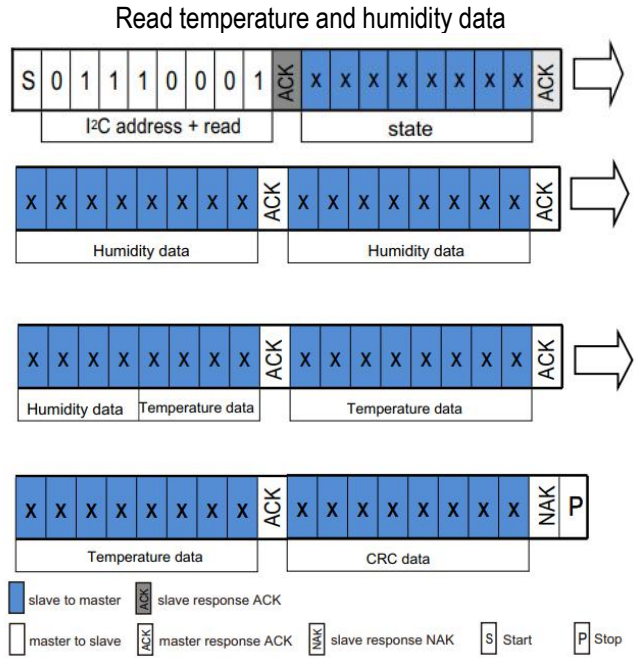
Read temperature and humidity data

| S | 0 | 1 | 1 | 1 | 0 | 0 | 0 | 1 | ACK | X | X | X | X | X | X | X | X | ACK |
|---|---|---|---|---|---|---|---|---|---|---|---|---|---|---|---|---|---|---|

I²C address + read

state

| X | X | X | X | X | X | X | X | ACK | X | X | X | X | X | X | X | X | ACK |
|---|---|---|---|---|---|---|---|---|---|---|---|---|---|---|---|---|---|

Humidity data

Humidity data

| X | X | X | X | X | X | X | X | ACK | X | X | X | X | X | X | X | X | ACK |
|---|---|---|---|---|---|---|---|---|---|---|---|---|---|---|---|---|---|

Humidity data

Temperature data

Temperature data

| X | X | X | X | X | X | X | X | ACK | X | X | X | X | X | X | X | X | NAK | P |
|---|---|---|---|---|---|---|---|---|---|---|---|---|---|---|---|---|---|---|

Temperature data

CRC data

slave to master
ACK slave response ACK

master to slave
ACK master response ACK
NAK slave response NAK
S Start
P Stop